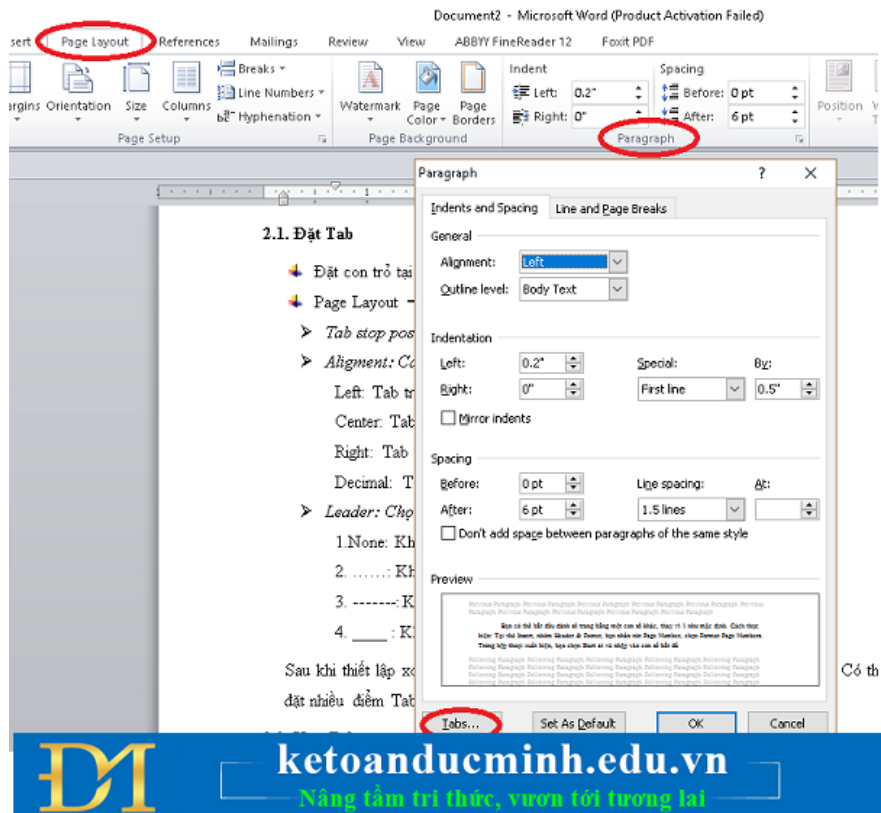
Document2 - Microsoft Word (Product Activation Failed)

sert Page Layout References Mailings Review View ABBYY FineReader 12 Foxit PDF

argins Orientation Size Columns Breaks Line Numbers Hyphenation
Page Setup

Watermark Page Color Page Borders
Page Background

Indent
Left: 0.2"
Right: 0"

Spacing
Before: 0 pt
After: 6 pt

Paragraph

Position

2.1. Đặt Tab

Đặt con trỏ tại

Page Layout

Tab stop pos

Aligment: Co

Left: Tab tr

Center: Tab

Right: Tab

Decimal: T

Leader: Chọ

1.None: Kh

2. .......: Kh

3. -------:K

4. ____ : K

Sau khi thiết lập xo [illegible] Có th

đặt nhiều điểm Tab

Paragraph ? ✕

Indents and Spacing Line and Page Breaks

General

Alignment: Left

Outline level: Body Text

Indentation

Left: 0.2"
Right: 0"
Special: First line
By: 0.5"
Mirror indents

Spacing

Before: 0 pt
After: 6 pt
Line spacing: 1.5 lines
At:
Don't add space between paragraphs of the same style

Preview

Tabs... Set As Default OK Cancel

ketoanducminh.edu.vn
Nâng tầm tri thức, vươn tới tương lai